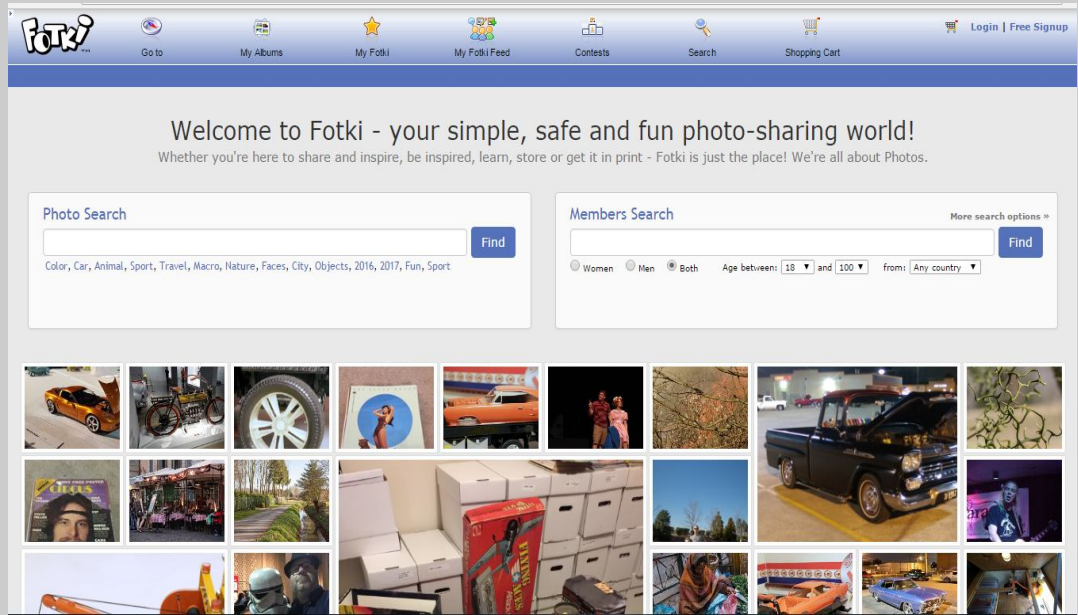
Fotki

Go to
My Albums
My Fotki
My Fotki Feed
Contests
Search
Shopping Cart

Login | Free Signup

Welcome to Fotki - your simple, safe and fun photo-sharing world!
Whether you're here to share and inspire, be inspired, learn, store or get it in print - Fotki is just the place! We're all about Photos.

Photo Search
Find
Color, Car, Animal, Sport, Travel, Macro, Nature, Faces, City, Objects, 2016, 2017, Fun, Sport

Members Search
More search options »
Find
Women Men Both Age between: 18 and 100 from: Any country